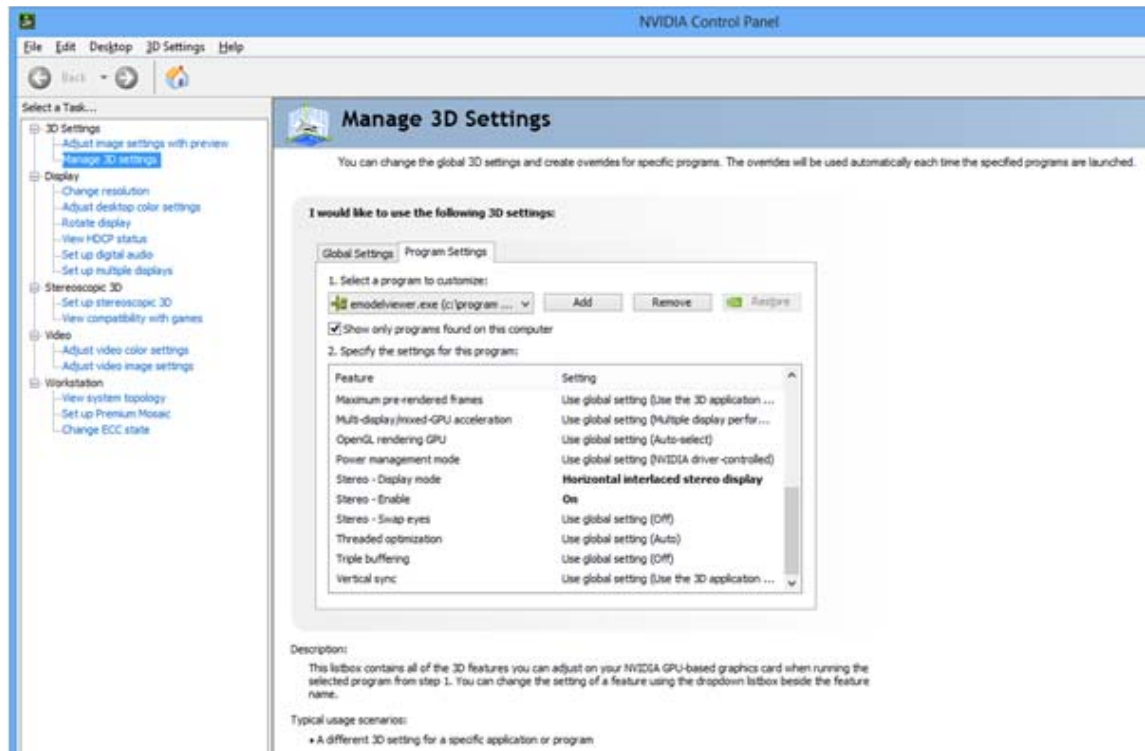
NVIDIA Control Panel

File Edit Desktop 3D Settings Help

Back

Select a Task...

3D Settings
Adjust image settings with preview
Manage 3D settings
Display
Change resolution
Adjust desktop color settings
Rotate display
View HDCP status
Set up digital audio
Set up multiple displays
Stereoscopic 3D
Set up stereoscopic 3D
View compatibility with games
Video
Adjust video color settings
Adjust video image settings
Workstation
View system topology
Set up Premium Mosaic
Change ECC state

Manage 3D Settings

You can change the global 3D settings and create overrides for specific programs. The overrides will be used automatically each time the specified programs are launched.

I would like to use the following 3D settings:

Global Settings Program Settings

1. Select a program to customize:

emodelviewer.exe (c:\program ... Add Remove Restore

Show only programs found on this computer

2. Specify the settings for this program:

| Feature | Setting |
|---|---|
| Maximum pre-rendered frames | Use global setting (Use the 3D application ... |
| Multi-display/mixed-GPU acceleration | Use global setting (Multiple display perfor... |
| OpenGL rendering GPU | Use global setting (Auto-select) |
| Power management mode | Use global setting (NVIDIA driver-controlled) |
| Stereo - Display mode | Horizontal interlaced stereo display |
| Stereo - Enable | On |
| Stereo - Swap eyes | Use global setting (Off) |
| Threaded optimization | Use global setting (Auto) |
| Triple buffering | Use global setting (Off) |
| Vertical sync | Use global setting (Use the 3D application ... |

Description:

This listbox contains all of the 3D features you can adjust on your NVIDIA GPU-based graphics card when running the selected program from step 1. You can change the setting of a feature using the dropdown listbox beside the feature name.

Typical usage scenarios:

• A different 3D setting for a specific application or program